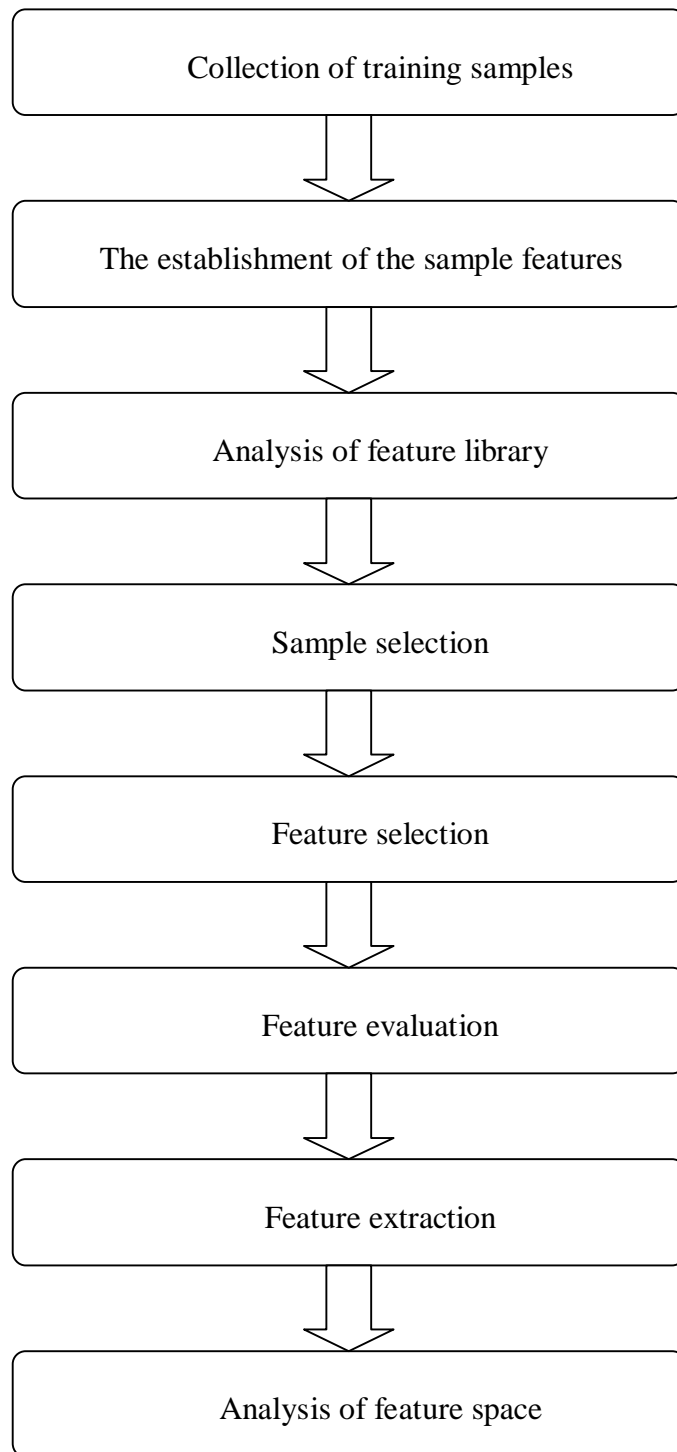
Collection of training samples

The establishment of the sample features

Analysis of feature library

Sample selection

Feature selection

Feature evaluation

Feature extraction

Analysis of feature space